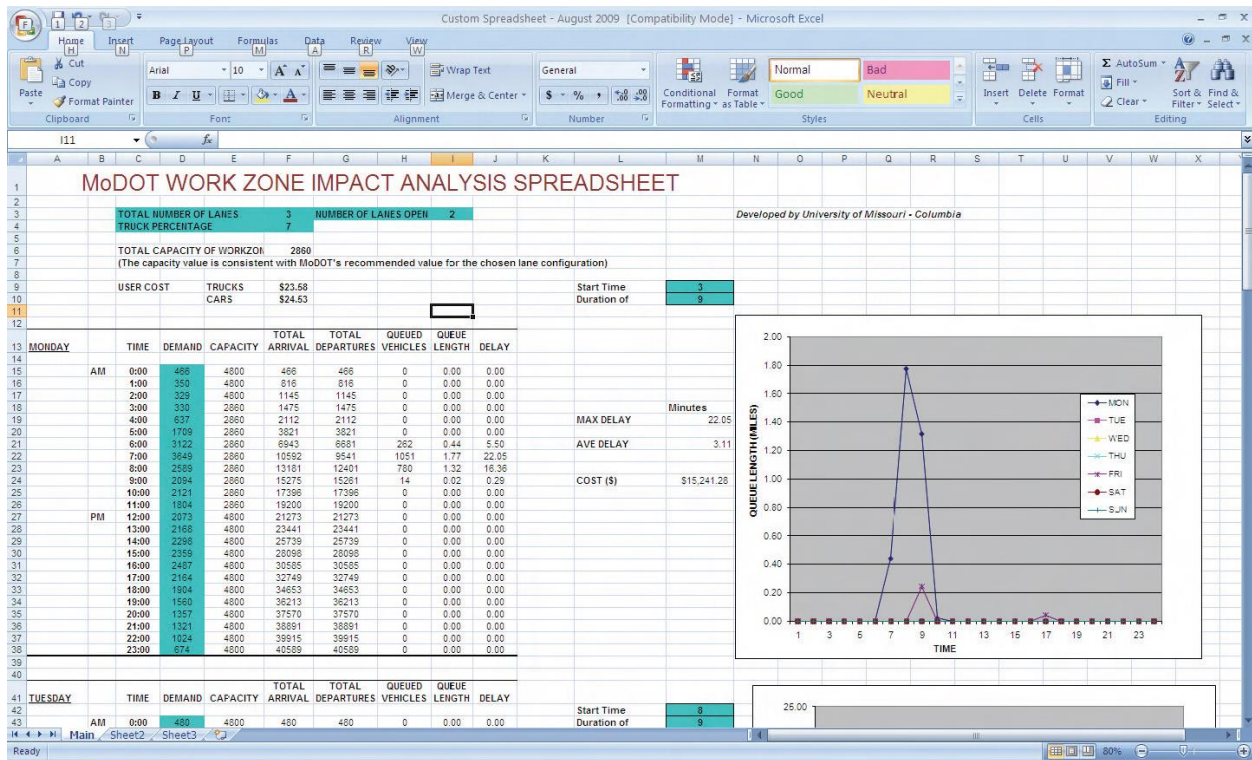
Custom Spreadsheet - August 2009 [Compatibility Mode] - Microsoft Excel

Home H Insert N Page Layout P Formulas M Data A Review R View W

Cut
Copy
Paste
Format Painter
Clipboard

Arial 10
B I U
Font

Wrap Text
Merge & Center
Alignment

General
$ % ,
Number

Conditional Formatting
Format as Table
Normal
Bad
Good
Neutral
Styles

Insert Delete Format
Cells

AutoSum
Fill
Clear
Sort & Filter
Find & Select
Editing

I11

MoDOT WORK ZONE IMPACT ANALYSIS SPREADSHEET

TOTAL NUMBER OF LANES 3 NUMBER OF LANES OPEN 2
TRUCK PERCENTAGE 7

Developed by University of Missouri - Columbia

TOTAL CAPACITY OF WORKZON 2860
(The capacity value is consistent with MoDOT's recommended value for the chosen lane configuration)

USER COST TRUCKS $23.58
CARS $24.53

Start Time 3
Duration of 9

| MONDAY | | TIME | DEMAND | CAPACITY | TOTAL ARRIVAL | TOTAL DEPARTURES | QUEUED VEHICLES | QUEUE LENGTH | DELAY |
|---|---|---|---|---|---|---|---|---|---|
| | AM | 0:00 | 466 | 4800 | 466 | 466 | 0 | 0.00 | 0.00 |
| | | 1:00 | 350 | 4800 | 816 | 816 | 0 | 0.00 | 0.00 |
| | | 2:00 | 329 | 4800 | 1145 | 1145 | 0 | 0.00 | 0.00 |
| | | 3:00 | 330 | 2860 | 1475 | 1475 | 0 | 0.00 | 0.00 |
| | | 4:00 | 637 | 2860 | 2112 | 2112 | 0 | 0.00 | 0.00 |
| | | 5:00 | 1709 | 2860 | 3821 | 3821 | 0 | 0.00 | 0.00 |
| | | 6:00 | 3122 | 2860 | 6943 | 6681 | 262 | 0.44 | 5.50 |
| | | 7:00 | 3649 | 2860 | 10592 | 9541 | 1051 | 1.77 | 22.05 |
| | | 8:00 | 2589 | 2860 | 13181 | 12401 | 780 | 1.32 | 16.36 |
| | | 9:00 | 2094 | 2860 | 15275 | 15261 | 14 | 0.02 | 0.29 |
| | | 10:00 | 2121 | 2860 | 17396 | 17396 | 0 | 0.00 | 0.00 |
| | | 11:00 | 1804 | 2860 | 19200 | 19200 | 0 | 0.00 | 0.00 |
| | PM | 12:00 | 2073 | 4800 | 21273 | 21273 | 0 | 0.00 | 0.00 |
| | | 13:00 | 2168 | 4800 | 23441 | 23441 | 0 | 0.00 | 0.00 |
| | | 14:00 | 2298 | 4800 | 25739 | 25739 | 0 | 0.00 | 0.00 |
| | | 15:00 | 2359 | 4800 | 28098 | 28098 | 0 | 0.00 | 0.00 |
| | | 16:00 | 2487 | 4800 | 30585 | 30585 | 0 | 0.00 | 0.00 |
| | | 17:00 | 2164 | 4800 | 32749 | 32749 | 0 | 0.00 | 0.00 |
| | | 18:00 | 1904 | 4800 | 34653 | 34653 | 0 | 0.00 | 0.00 |
| | | 19:00 | 1560 | 4800 | 36213 | 36213 | 0 | 0.00 | 0.00 |
| | | 20:00 | 1357 | 4800 | 37570 | 37570 | 0 | 0.00 | 0.00 |
| | | 21:00 | 1321 | 4800 | 38891 | 38891 | 0 | 0.00 | 0.00 |
| | | 22:00 | 1024 | 4800 | 39915 | 39915 | 0 | 0.00 | 0.00 |
| | | 23:00 | 674 | 4800 | 40589 | 40589 | 0 | 0.00 | 0.00 |

Minutes
MAX DELAY 22.05
AVE DELAY 3.11
COST ($) $15,241.28

QUEUE LENGTH (MILES)
2.00 1.80 1.60 1.40 1.20 1.00 0.80 0.60 0.40 0.20 0.00
1 3 5 7 9 11 13 15 17 19 21 23
TIME
MON TUE WED THU FRI SAT SUN

| TUESDAY | | TIME | DEMAND | CAPACITY | TOTAL ARRIVAL | TOTAL DEPARTURES | QUEUED VEHICLES | QUEUE LENGTH | DELAY |
|---|---|---|---|---|---|---|---|---|---|
| | AM | 0:00 | 480 | 4800 | 480 | 480 | 0 | 0.00 | 0.00 |

Start Time 8
Duration of 9

25.00

Main Sheet2 Sheet3
Ready
80%